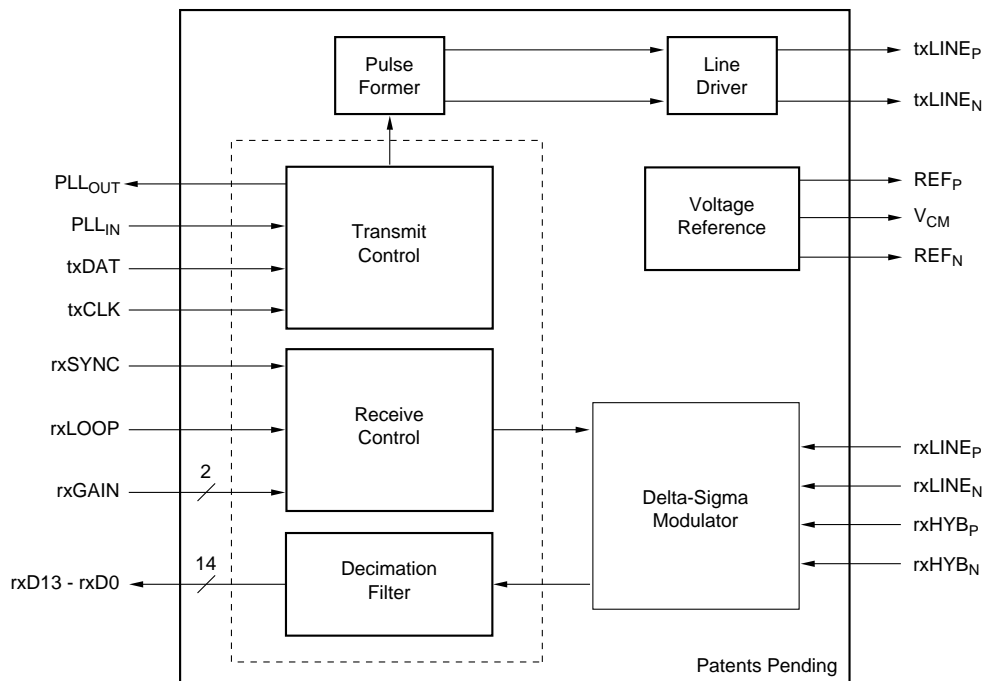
Pulse Former

Line Driver

$txLINE_P$

$txLINE_N$

$PLL_{OUT}$

$PLL_{IN}$

txDAT

txCLK

Transmit Control

Voltage Reference

$REF_P$

$V_{CM}$

$REF_N$

rxSYNC

rxLOOP

rxGAIN

2

Receive Control

Delta-Sigma Modulator

$rxLINE_P$

$rxLINE_N$

$rxHYB_P$

$rxHYB_N$

rxD13 - rxD0

14

Decimation Filter

Patents Pending